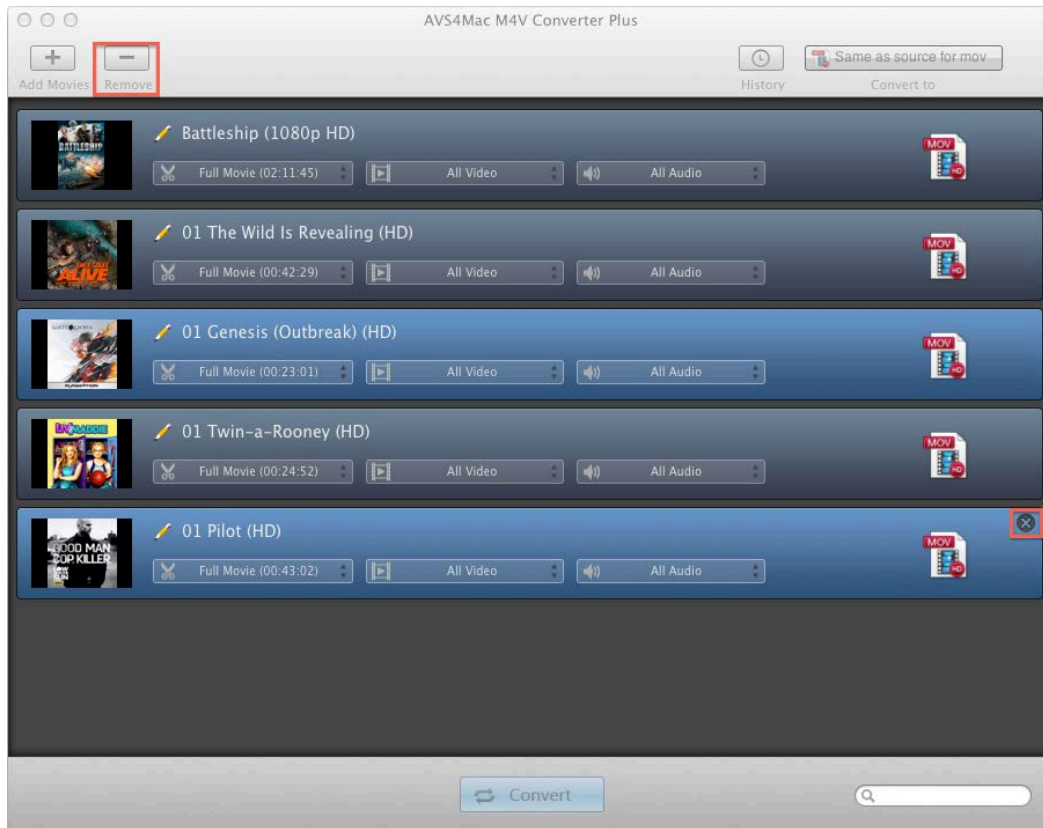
AVS4Mac M4V Converter Plus

Add Movies Remove

History

Same as source for mov

Convert to

BATTLESHIP

Battleship (1080p HD)

Full Movie (02:11:45) All Video All Audio

MOV

HD

ALIVE

01 The Wild Is Revealing (HD)

Full Movie (00:42:29) All Video All Audio

MOV

01 Genesis (Outbreak) (HD)

Full Movie (00:23:01) All Video All Audio

MOV

LIV AND MADDIE

01 Twin-a-Rooney (HD)

Full Movie (00:24:52) All Video All Audio

MOV

GOOD MAN COP KILLER

01 Pilot (HD)

Full Movie (00:43:02) All Video All Audio

MOV

Convert